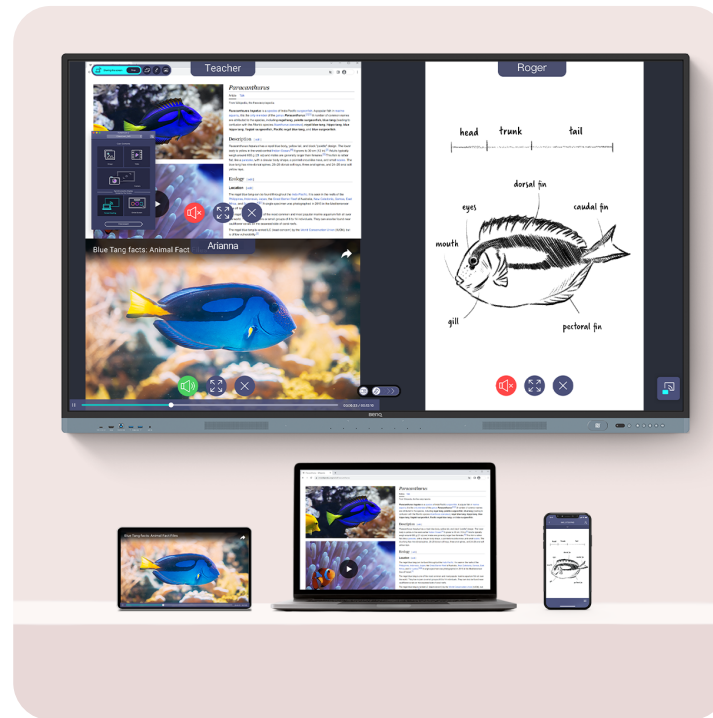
Teacher

Paracanthurus

Description

Ecology

Arianna

Blue Tang facts: Animal Fact

Roger

head

trunk

tail

dorsal fin

eyes

caudal fin

mouth

gill

pectoral fin

BenQ

Blue Tang facts: Animal Fact Files

Paracanthurus

Description

Ecology